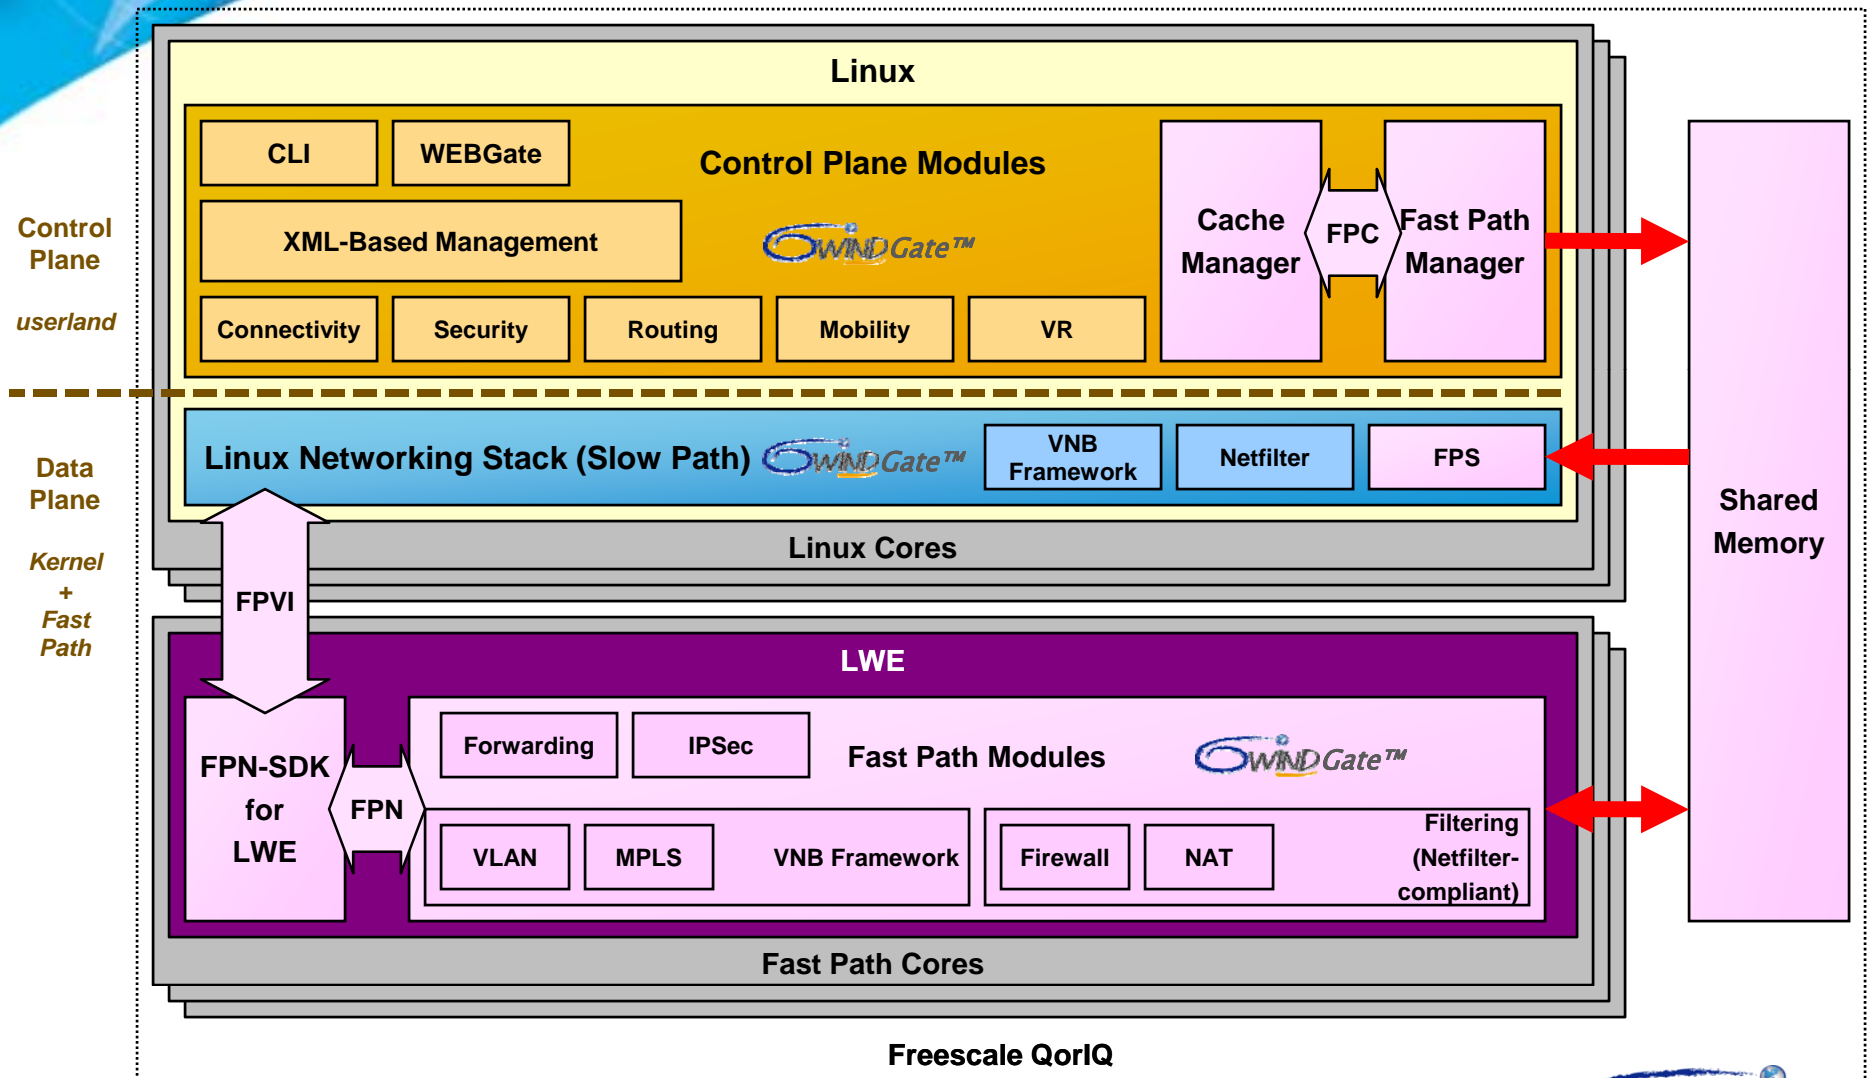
Control Plane

userland

Data Plane

Kernel
+
Fast Path

Linux

CLI

WEBGate

Control Plane Modules

XML-Based Management

6WINDGate™

Connectivity

Security

Routing

Mobility

VR

Cache Manager

FPC

Fast Path Manager

Linux Networking Stack (Slow Path)

6WINDGate™

VNB Framework

Netfilter

FPS

Linux Cores

FPVI

Shared Memory

LWE

FPN-SDK for LWE

FPN

Forwarding

IPSec

Fast Path Modules

6WINDGate™

VLAN

MPLS

VNB Framework

Firewall

NAT

Filtering (Netfilter-compliant)

Fast Path Cores

Freescale QorIQ